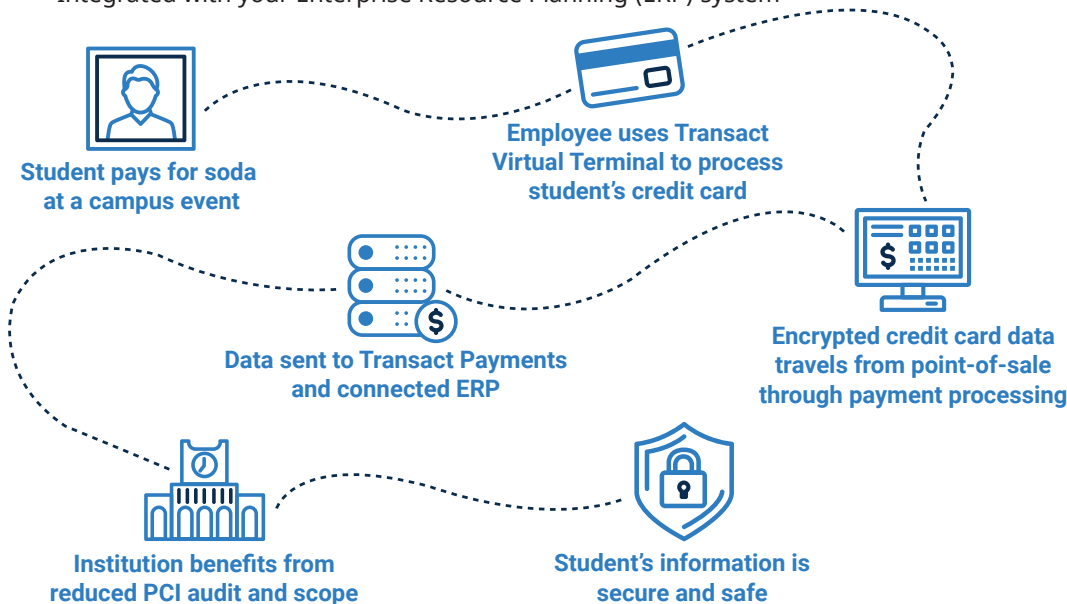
Integrated with your Enterprise Resource Planning (ERP) system

Student pays for soda at a campus event

Employee uses Transact Virtual Terminal to process student's credit card

Encrypted credit card data travels from point-of-sale through payment processing

Data sent to Transact Payments and connected ERP

Institution benefits from reduced PCI audit and scope

Student's information is secure and safe